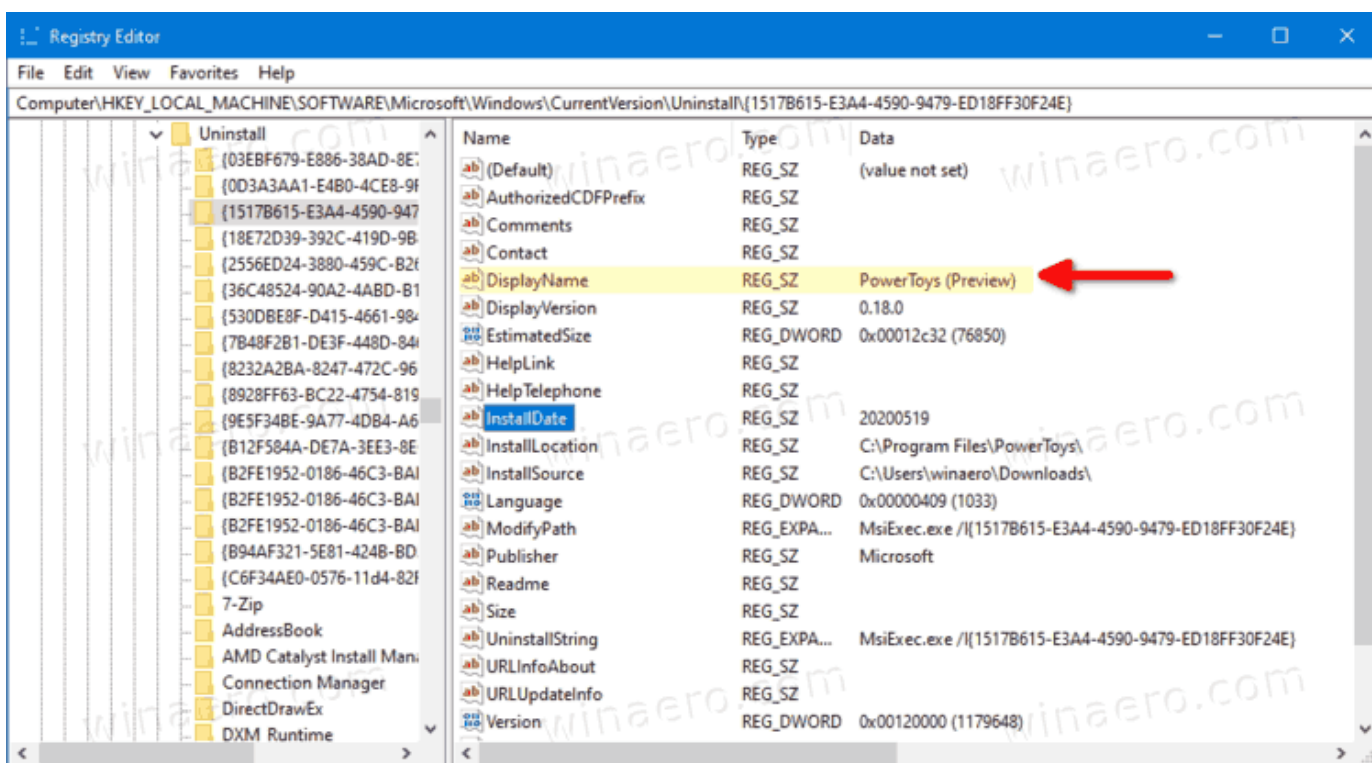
Registry Editor

File Edit View Favorites Help

Computer\HKEY_LOCAL_MACHINE\SOFTWARE\Microsoft\Windows\CurrentVersion\Uninstall\{1517B615-E3A4-4590-9479-ED18FF30F24E}

Uninstall
{03EBF679-E886-38AD-8E
{0D3A3AA1-E4B0-4CE8-9
{1517B615-E3A4-4590-947
{18E72D39-392C-419D-9B
{2556ED24-3880-459C-B2
{36C48524-90A2-4ABD-B1
{530DBE8F-D415-4661-98
{7B48F2B1-DE3F-448D-84
{8232A2BA-8247-472C-96
{8928FF63-BC22-4754-819
{9E5F34BE-9A77-4DB4-A6
{B12F584A-DE7A-3EE3-8E
{B2FE1952-0186-46C3-BA
{B2FE1952-0186-46C3-BA
{B2FE1952-0186-46C3-BA
{B94AF321-5E81-424B-BD
{C6F34AE0-0576-11d4-82
7-Zip
AddressBook
AMD Catalyst Install Man
Connection Manager
DirectDrawEx
DXM_Runtime

| Name | Type | Data |
|---|---|---|
| (Default) | REG_SZ | (value not set) |
| AuthorizedCDFPrefix | REG_SZ | |
| Comments | REG_SZ | |
| Contact | REG_SZ | |
| DisplayName | REG_SZ | PowerToys (Preview) |
| DisplayVersion | REG_SZ | 0.18.0 |
| EstimatedSize | REG_DWORD | 0x00012c32 (76850) |
| HelpLink | REG_SZ | |
| HelpTelephone | REG_SZ | |
| InstallDate | REG_SZ | 20200519 |
| InstallLocation | REG_SZ | C:\Program Files\PowerToys\ |
| InstallSource | REG_SZ | C:\Users\winaero\Downloads\ |
| Language | REG_DWORD | 0x00000409 (1033) |
| ModifyPath | REG_EXPA... | MsiExec.exe /I{1517B615-E3A4-4590-9479-ED18FF30F24E} |
| Publisher | REG_SZ | Microsoft |
| Readme | REG_SZ | |
| Size | REG_SZ | |
| UninstallString | REG_EXPA... | MsiExec.exe /I{1517B615-E3A4-4590-9479-ED18FF30F24E} |
| URLInfoAbout | REG_SZ | |
| URLUpdateInfo | REG_SZ | |
| Version | REG_DWORD | 0x00120000 (1179648) |

winaero.com